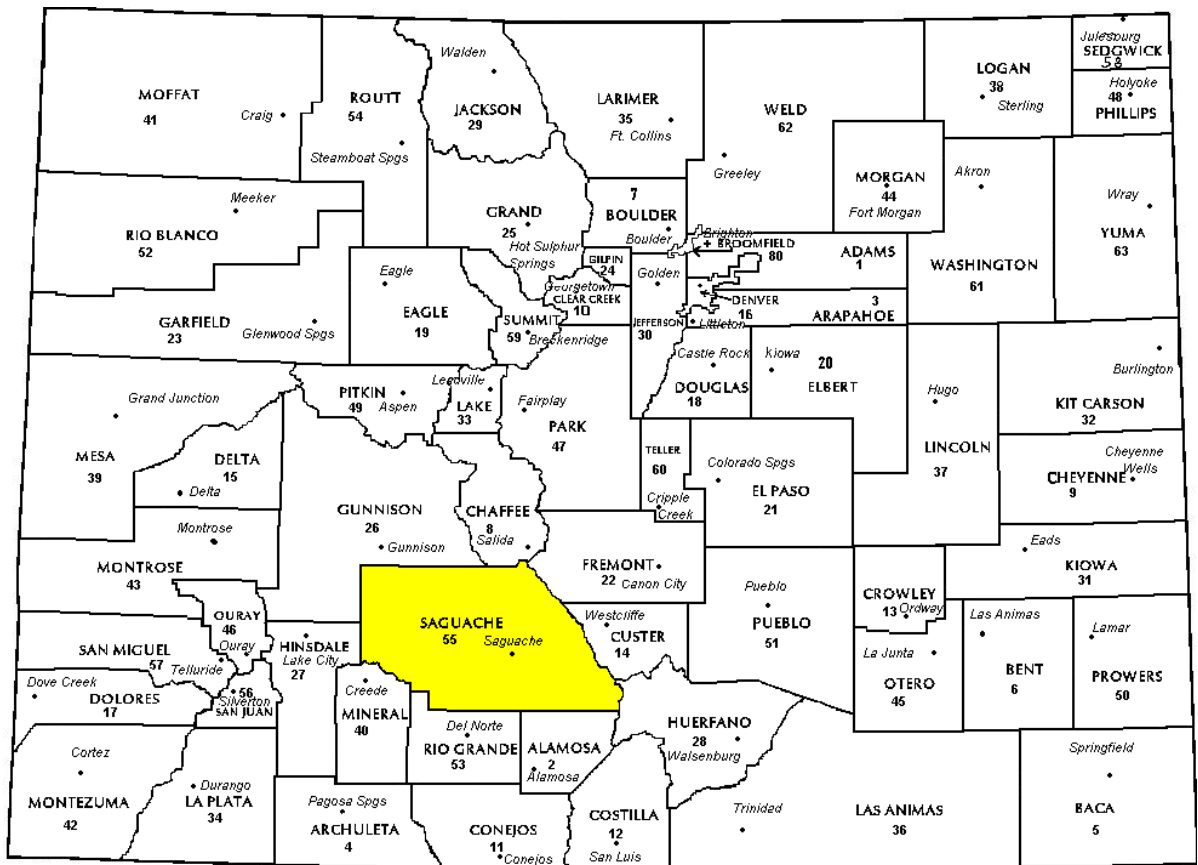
MOFFAT
41
Craig

ROUTT
54
Steamboat Spgs

Walden
JACKSON
29

LARIMER
35
Ft. Collins

WELD
62
Greeley

LOGAN
38
Sterling

Julesburg
SEDGWICK
58

Holyoke
48
PHILLIPS

Meeker
RIO BLANCO
52

GRAND
25
Hot Sulphur Springs

7
BOULDER
Boulder

Brighton
BROOMFIELD
80

MORGAN
44
Fort Morgan

Akron

Wray
YUMA
63

ADAMS
1

WASHINGTON
61

GILPIN
24
Golden
Georgetown
CLEAR CREEK
10

DENVER
16

3
ARAPAHOE

Eagle
EAGLE
19

GARFIELD
23
Glenwood Spgs

SUMMIT
59
Breckenridge

JEFFERSON
30
Littleton

Castle Rock
DOUGLAS
18

Kiowa
20
ELBERT

Burlington

Grand Junction

PITKIN
49
Aspen

Leadville
LAKE
33

Fairplay
PARK
47

Hugo
LINCOLN
37

KIT CARSON
32

MESA
39

DELTA
15
Delta

TELLER
60
Cripple Creek

Colorado Spgs
EL PASO
21

Cheyenne Wells
CHEYENNE
9

Montrose

GUNNISON
26
Gunnison

CHAFFEE
8
Salida

FREMONT
22
Canon City

Eads
KIOWA
31

MONTROSE
43

OURAY
46
Ouray

SAGUACHE
55
Saguache

Westcliffe
CUSTER
14

Pueblo
PUEBLO
51

CROWLEY
13
Ordway

Las Animas

Lamar

SAN MIGUEL
57
Telluride

HINSDALE
27
Lake City

La Junta
OTERO
45

BENT
6

PROWERS
50

Dove Creek
DOLORES
17

56
Silverton
SAN JUAN

Creede
MINERAL
40

Del Norte
RIO GRANDE
53

ALAMOSA
2
Alamosa

HUERFANO
28
Walsenburg

Cortez
MONTEZUMA
42

Durango
LA PLATA
34

Pagosa Spgs
ARCHULETA
4

CONEJOS
11
Conejos

COSTILLA
12
San Luis

Trinidad
LAS ANIMAS
36

Springfield
BACA
5